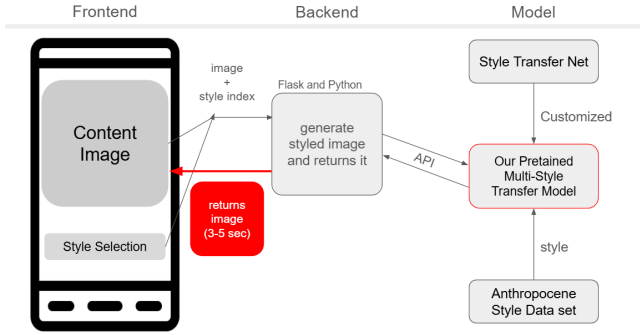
Frontend

Backend

Model

Content Image

Style Selection

image + style index

Flask and Python

generate styled image and returns it

returns image (3-5 sec)

API

Style Transfer Net

Customized

Our Pretained Multi-Style Transfer Model

style

Anthropocene Style Data set